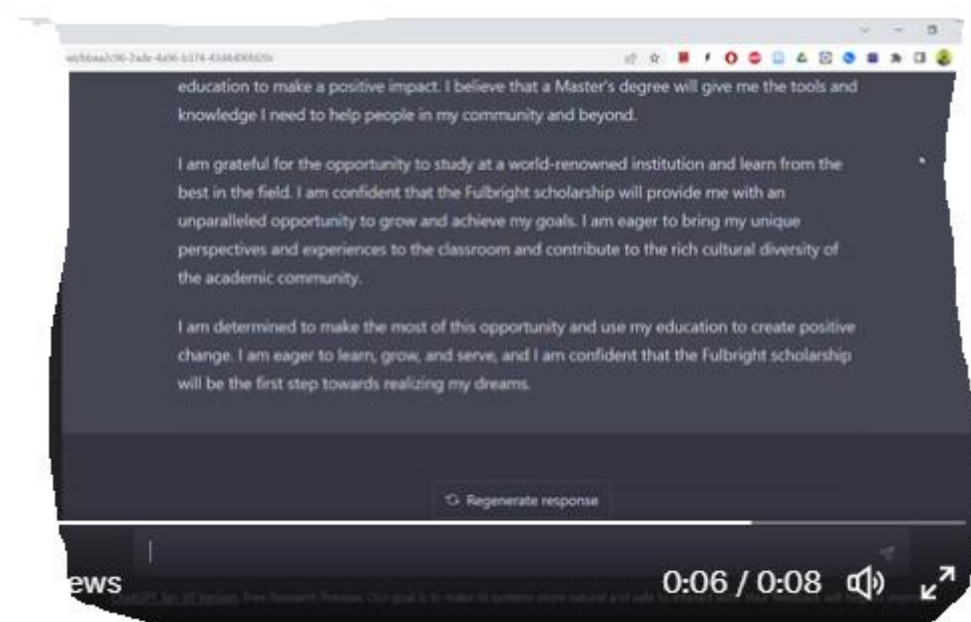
at/bbaa2c96-2ade-4a96-b374-43d4406920c

education to make a positive impact. I believe that a Master's degree will give me the tools and knowledge I need to help people in my community and beyond.

I am grateful for the opportunity to study at a world-renowned institution and learn from the best in the field. I am confident that the Fulbright scholarship will provide me with an unparalleled opportunity to grow and achieve my goals. I am eager to bring my unique perspectives and experiences to the classroom and contribute to the rich cultural diversity of the academic community.

I am determined to make the most of this opportunity and use my education to create positive change. I am eager to learn, grow, and serve, and I am confident that the Fulbright scholarship will be the first step towards realizing my dreams.

Regenerate response

ews

0:06 / 0:08

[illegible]tGPT Jan 30 Version. Free Research Preview. Our goal is to make AI systems more natural and safe to interact with. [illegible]